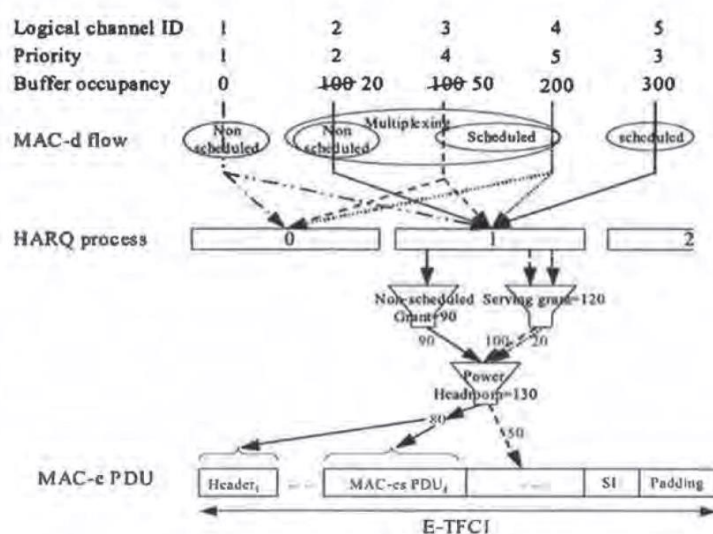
Logical channel ID 1 2 3 4 5
Priority 1 2 4 5 3
Buffer occupancy 0 ~~100~~ 20 ~~100~~ 50 200 300

MAC-d flow
Non scheduled
Multiplexing
Non scheduled
Scheduled
scheduled

HARQ process
0
1
2

Non-scheduled Grant=90
Serving grant=120
90
100
20
Power Headroom=130
80
50

MAC-e PDU
Header$_1$
MAC-es PDU$_1$
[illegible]
SI
Padding
E-TFCI